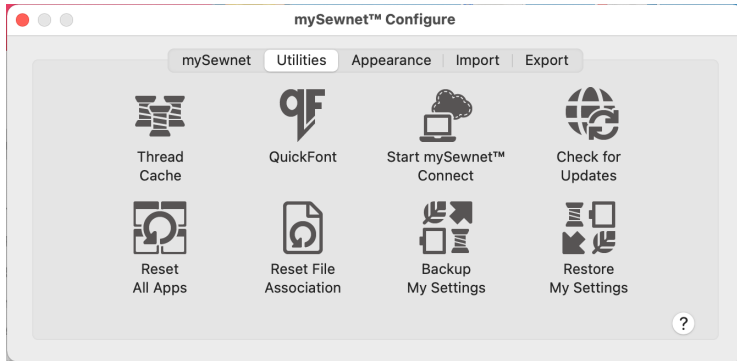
mySewnet™ Configure

mySewnet | Utilities | Appearance | Import | Export

Thread Cache

QuickFont

Start mySewnet™ Connect

Check for Updates

Reset All Apps

Reset File Association

Backup My Settings

Restore My Settings

?